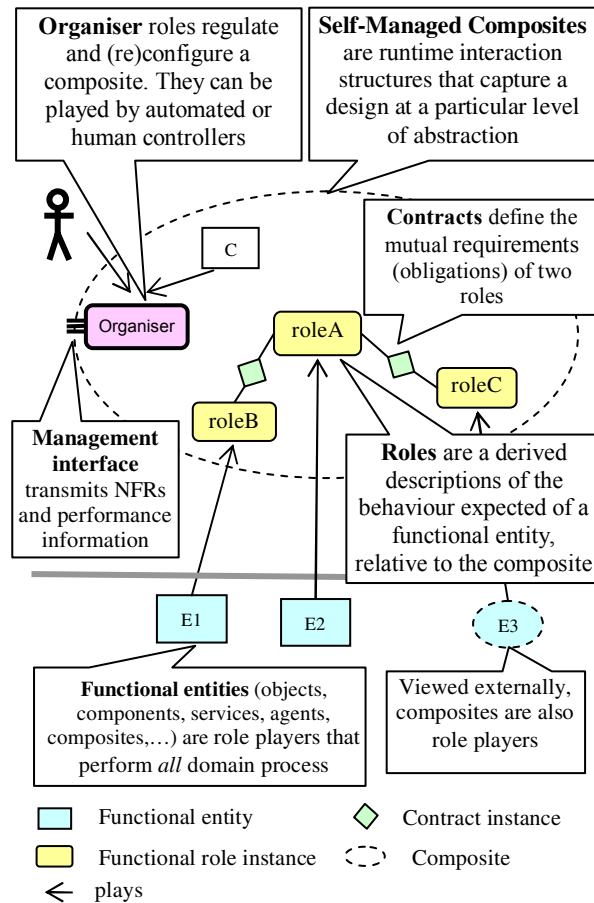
**Organiser** roles regulate and (re)configure a composite. They can be played by automated or human controllers

**Self-Managed Composites** are runtime interaction structures that capture a design at a particular level of abstraction

C

**Contracts** define the mutual requirements (obligations) of two roles

Organiser

roleA

roleC

roleB

**Management interface** transmits NFRs and performance information

**Roles** are a derived descriptions of the behaviour expected of a functional entity, relative to the composite

E1

E2

E3

**Functional entities** (objects, components, services, agents, composites,…) are role players that perform *all* domain process

Viewed externally, composites are also role players

Functional entity

Contract instance

Functional role instance

Composite

plays